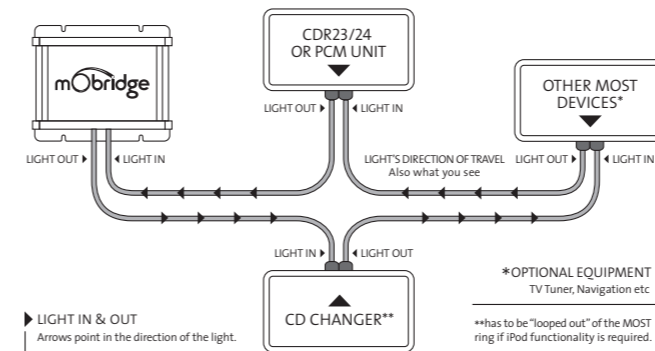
mObridge

CDR23/24 OR PCM UNIT

OTHER MOST DEVICES*

LIGHT OUT ▸ ◂ LIGHT IN

LIGHT OUT ▸ ◂ LIGHT IN

LIGHT'S DIRECTION OF TRAVEL
Also what you see

LIGHT OUT ▸ ◂ LIGHT IN

LIGHT IN ▸ ◂ LIGHT OUT

CD CHANGER**

*OPTIONAL EQUIPMENT
TV Tuner, Navigation etc

**has to be "looped out" of the MOST ring if iPod functionality is required.

LIGHT IN & OUT
Arrows point in the direction of the light.